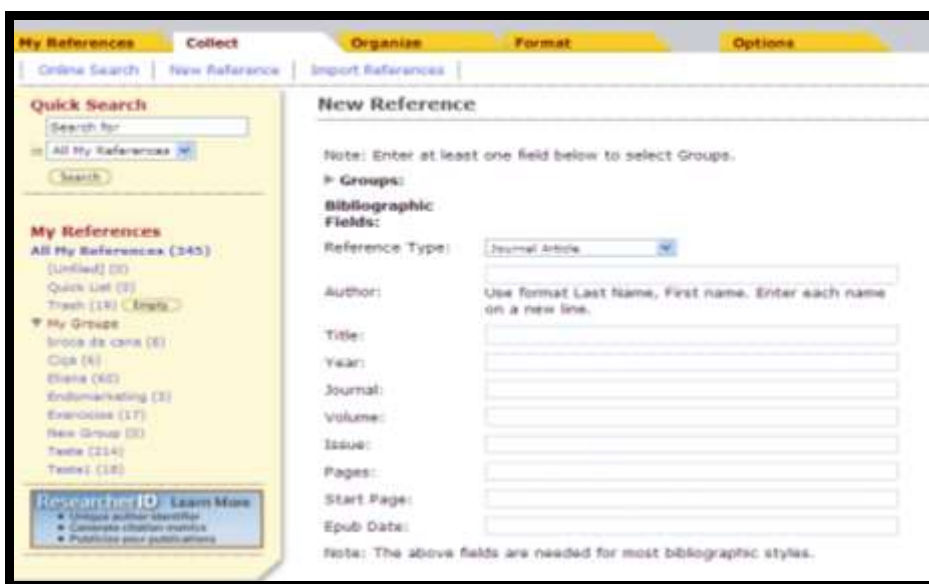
My References | Collect | Organize | Format | Options

Online Search | New Reference | Import References

Quick Search
Search for
in All My References
Search

My References
All My References (345)
[Unfiled] (0)
Quick List (0)
Trash (19) Empty
My Groups
broca de cana (8)
Clips (6)
Eliana (60)
Endomarketing (3)
Exercícios (17)
New Group (0)
Teste (214)
Teste1 (18)

ResearcherID Learn More
• Unique author identifier
• Generate citation metrics
• Publicize your publications

New Reference

Note: Enter at least one field below to select Groups.

Groups:

Bibliographic Fields:

Reference Type: Journal Article

Author: Use format Last Name, First name. Enter each name on a new line.

Title:

Year:

Journal:

Volume:

Issue:

Pages:

Start Page:

Epub Date:

Note: The above fields are needed for most bibliographic styles.